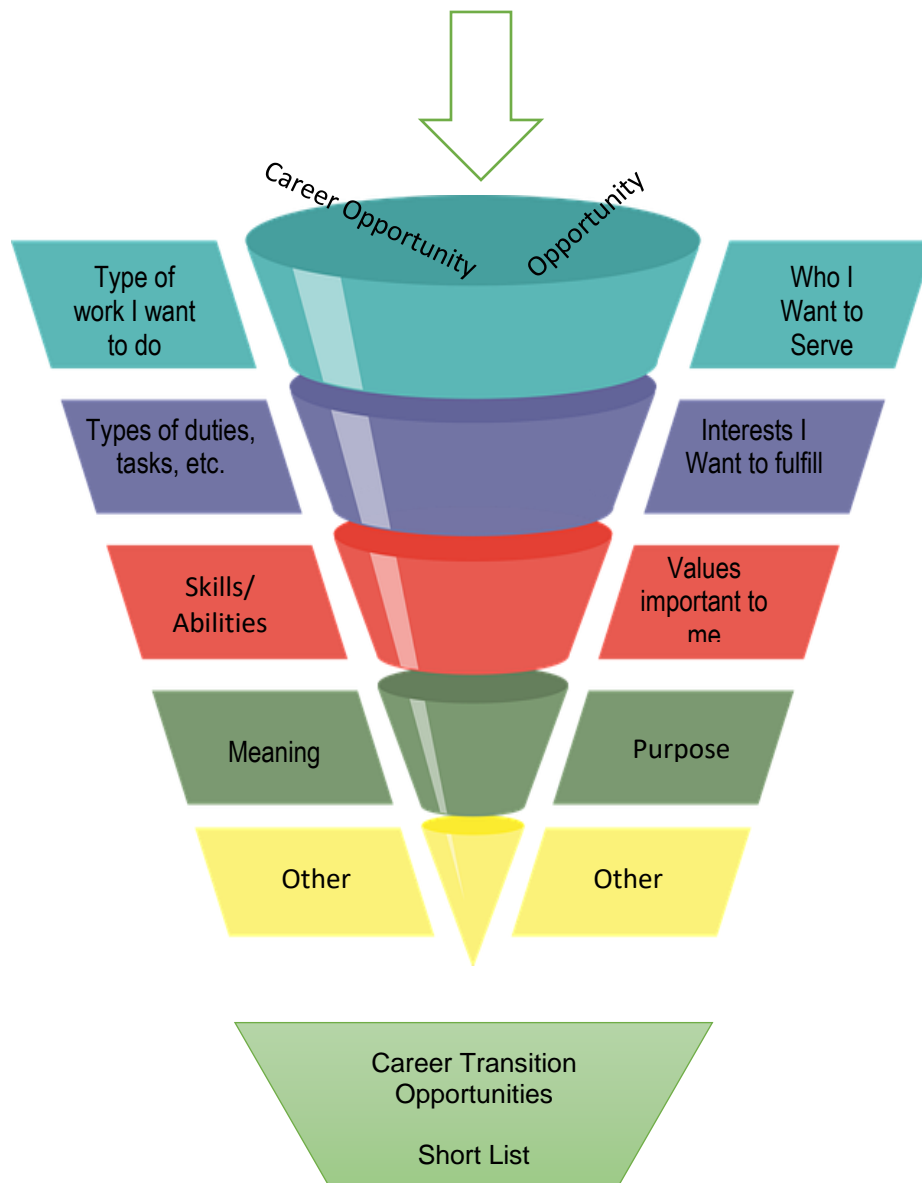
Career Opportunity

Opportunity

Type of work I want to do

Who I Want to Serve

Types of duties, tasks, etc.

Interests I Want to fulfill

Skills/ Abilities

Values important to me

Meaning

Purpose

Other

Other

Career Transition Opportunities

Short List